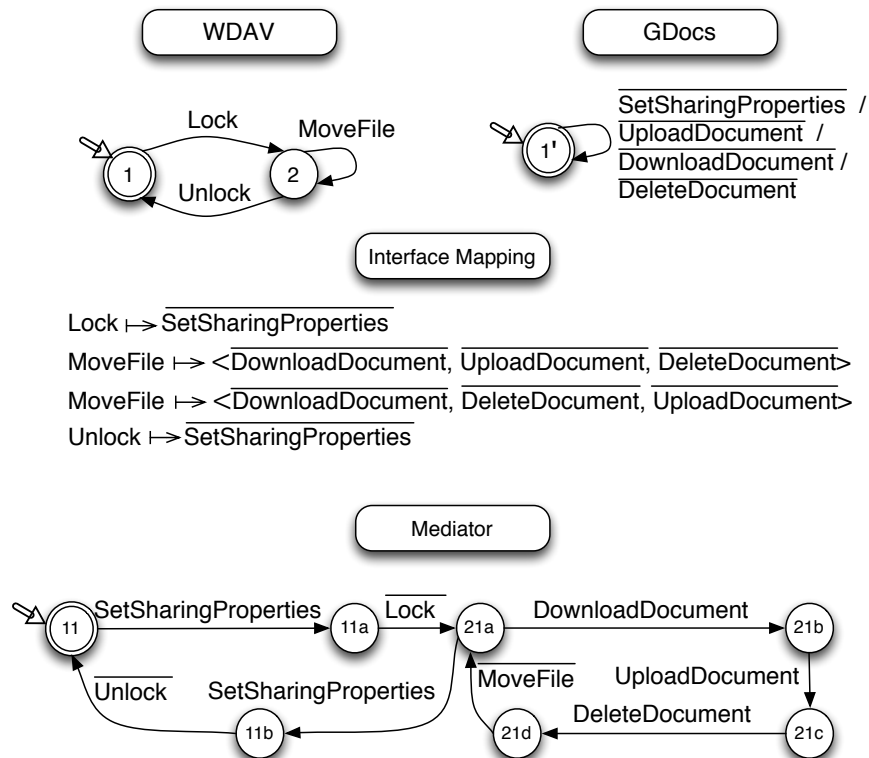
WDAV

GDocs

Lock
MoveFile
1
2
Unlock

$1'$

$\overline{\text{SetSharingProperties}}$ /
$\overline{\text{UploadDocument}}$ /
$\overline{\text{DownloadDocument}}$ /
$\overline{\text{DeleteDocument}}$

Interface Mapping

Lock $\mapsto$ $\overline{\text{SetSharingProperties}}$
MoveFile $\mapsto$ <$\overline{\text{DownloadDocument}}$, $\overline{\text{UploadDocument}}$, $\overline{\text{DeleteDocument}}$>
MoveFile $\mapsto$ <$\overline{\text{DownloadDocument}}$, $\overline{\text{DeleteDocument}}$, $\overline{\text{UploadDocument}}$>
Unlock $\mapsto$ $\overline{\text{SetSharingProperties}}$

Mediator

11
SetSharingProperties
11a
$\overline{\text{Lock}}$
21a
DownloadDocument
21b
$\overline{\text{Unlock}}$
SetSharingProperties
$\overline{\text{MoveFile}}$
UploadDocument
11b
21d
DeleteDocument
21c